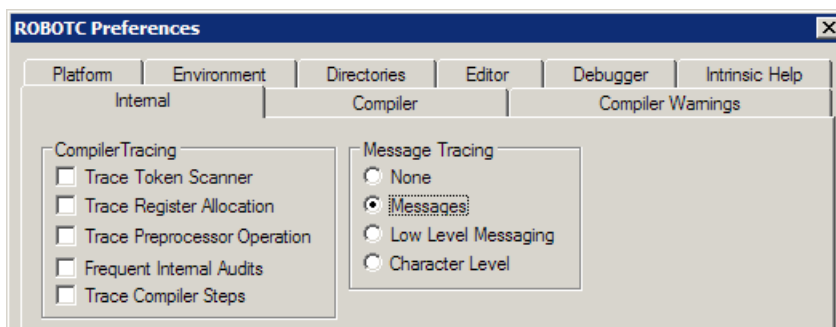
ROBOTC Preferences

Platform | Environment | Directories | Editor | Debugger | Intrinsic Help

Internal | Compiler | Compiler Warnings

CompilerTracing
Trace Token Scanner
Trace Register Allocation
Trace Preprocessor Operation
Frequent Internal Audits
Trace Compiler Steps

Message Tracing
None
Messages
Low Level Messaging
Character Level